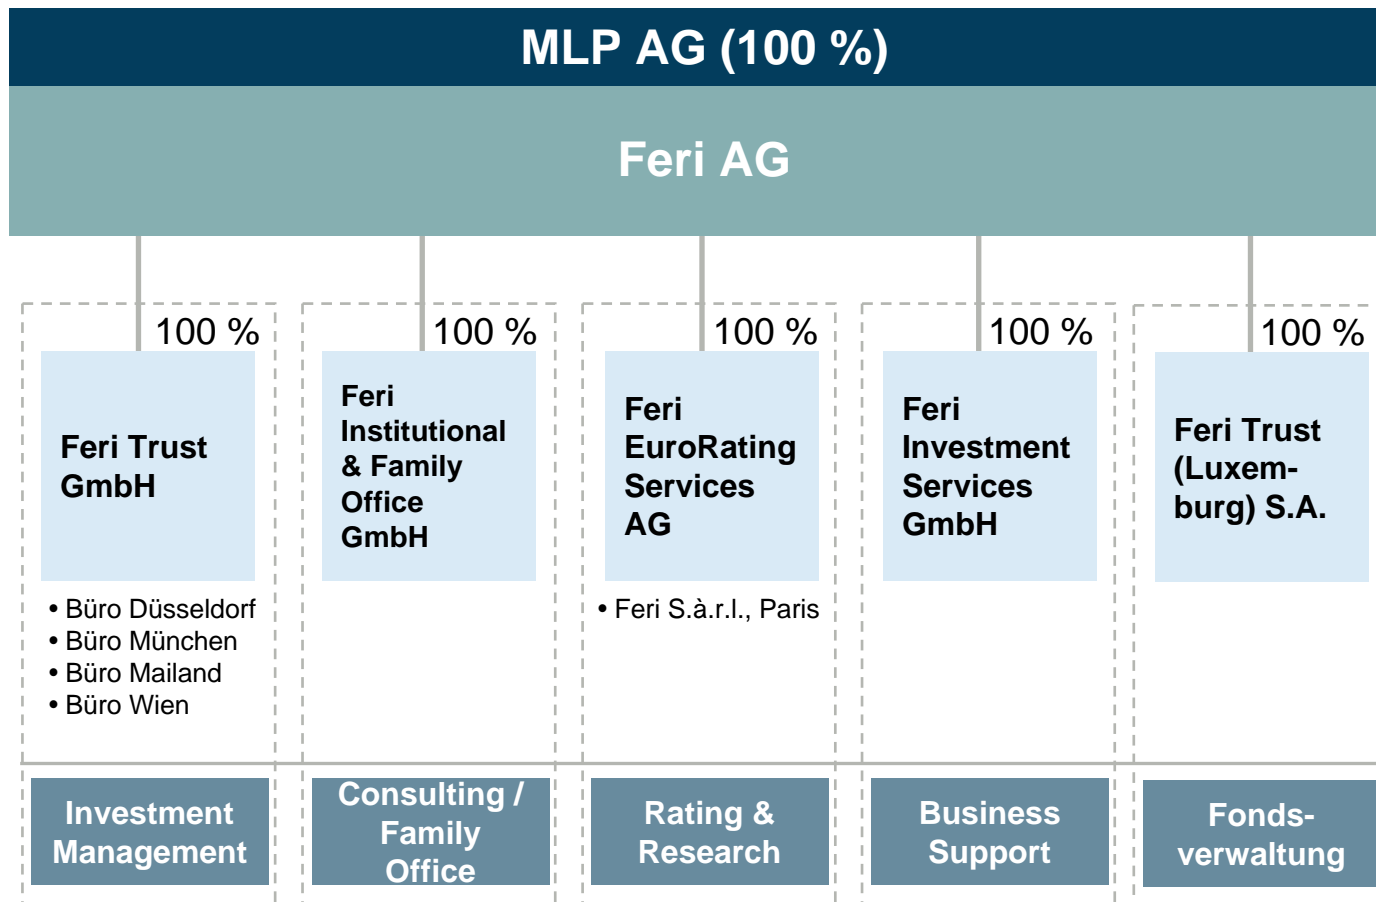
MLP AG (100 %)

Feri AG

100 %
Feri Trust GmbH
• Büro Düsseldorf
• Büro München
• Büro Mailand
• Büro Wien

100 %
Feri Institutional & Family Office GmbH

100 %
Feri EuroRating Services AG
• Feri S.à.r.l., Paris

100 %
Feri Investment Services GmbH

100 %
Feri Trust (Luxemburg) S.A.

Investment Management

Consulting / Family Office

Rating & Research

Business Support

Fondsverwaltung